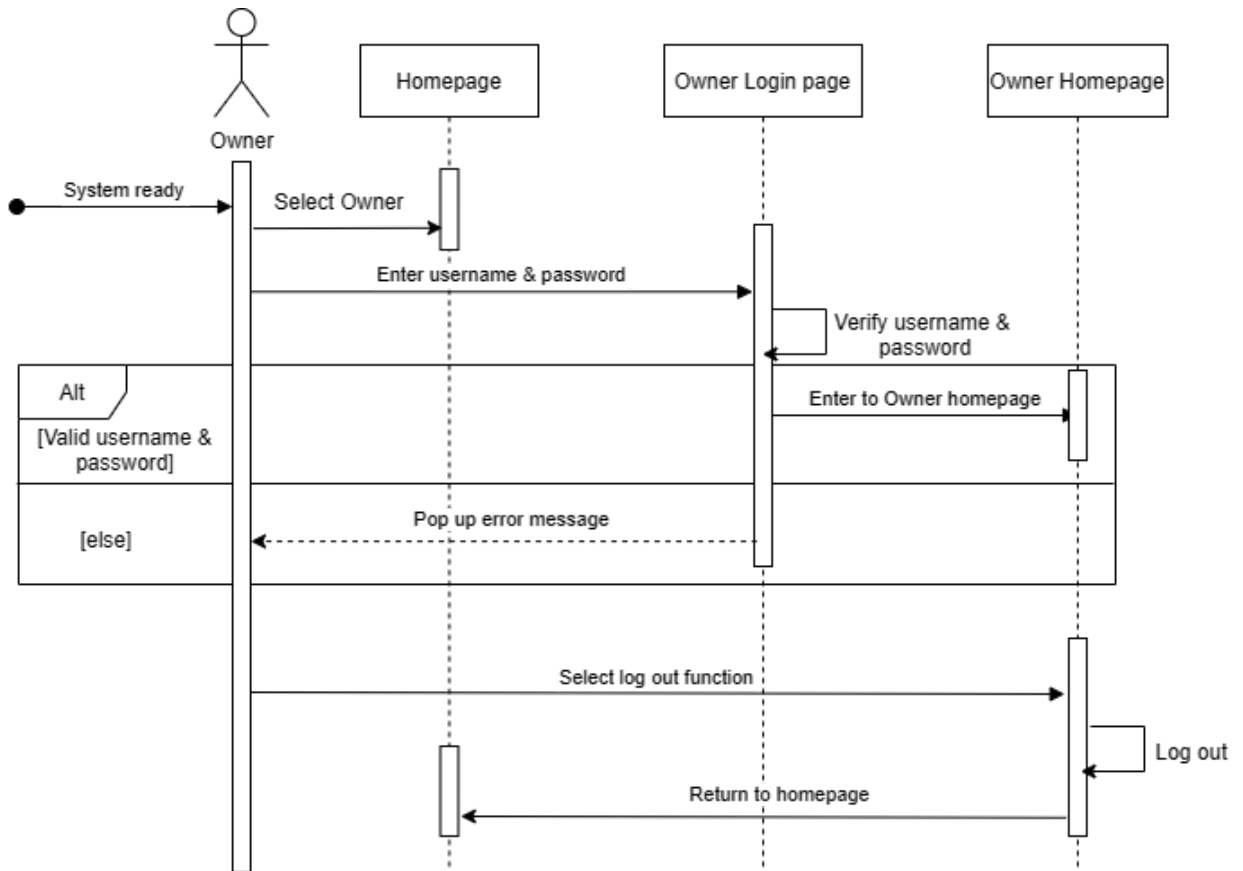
Owner

Homepage

Owner Login page

Owner Homepage

System ready

Select Owner

Enter username & password

Verify username & password

Alt

[Valid username & password]

Enter to Owner homepage

Pop up error message

[else]

Select log out function

Log out

Return to homepage